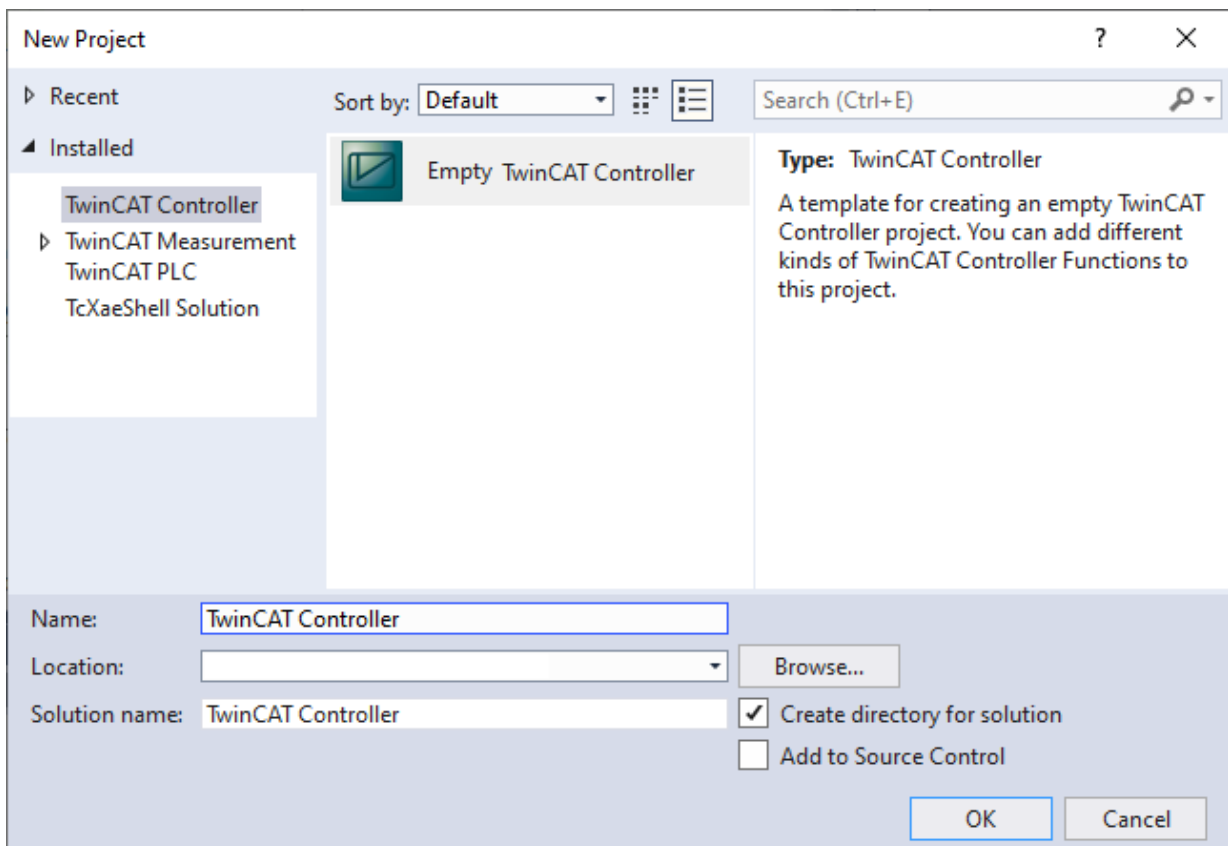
New Project

?

Recent

Installed

TwinCAT Controller

TwinCAT Measurement

TwinCAT PLC

TcXaeShell Solution

Sort by: Default

Search (Ctrl+E)

Empty TwinCAT Controller

Type: TwinCAT Controller

A template for creating an empty TwinCAT Controller project. You can add different kinds of TwinCAT Controller Functions to this project.

Name: TwinCAT Controller

Location:

Browse...

Solution name: TwinCAT Controller

Create directory for solution

Add to Source Control

OK

Cancel